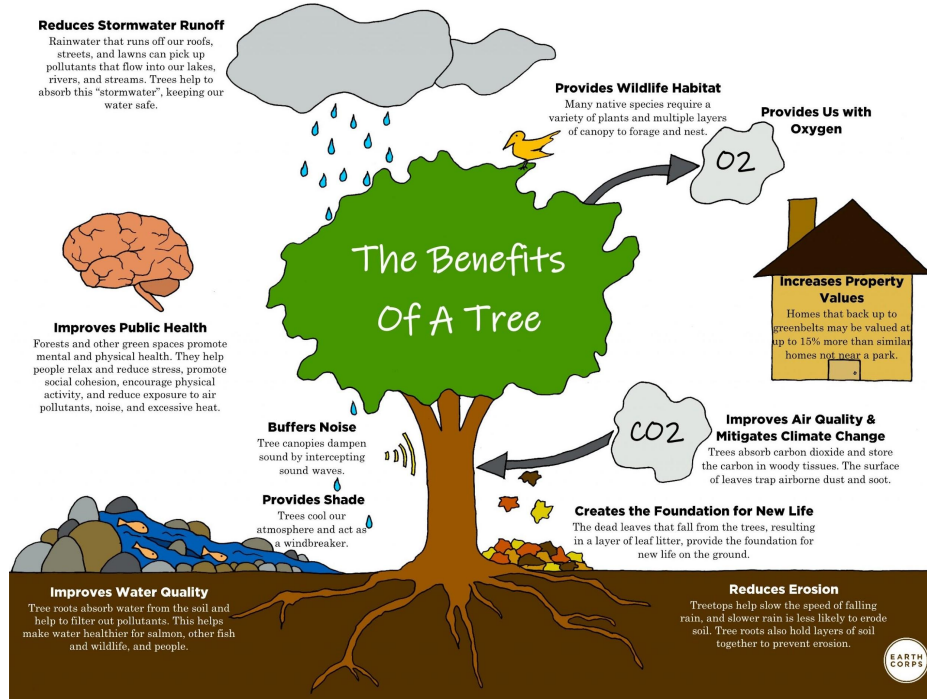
Reduces Stormwater Runoff
Rainwater that runs off our roofs, streets, and lawns can pick up pollutants that flow into our lakes, rivers, and streams. Trees help to absorb this "stormwater", keeping our water safe.

Provides Wildlife Habitat
Many native species require a variety of plants and multiple layers of canopy to forage and nest.

Provides Us with Oxygen

O2

The Benefits Of A Tree

Increases Property Values
Homes that back up to greenbelts may be valued at up to 15% more than similar homes not near a park.

Improves Public Health
Forests and other green spaces promote mental and physical health. They help people relax and reduce stress, promote social cohesion, encourage physical activity, and reduce exposure to air pollutants, noise, and excessive heat.

CO2

Improves Air Quality & Mitigates Climate Change
Trees absorb carbon dioxide and store the carbon in woody tissues. The surface of leaves trap airborne dust and soot.

Buffers Noise
Tree canopies dampen sound by intercepting sound waves.

Provides Shade
Trees cool our atmosphere and act as a windbreaker.

Creates the Foundation for New Life
The dead leaves that fall from the trees, resulting in a layer of leaf litter, provide the foundation for new life on the ground.

Improves Water Quality
Tree roots absorb water from the soil and help to filter out pollutants. This helps make water healthier for salmon, other fish and wildlife, and people.

Reduces Erosion
Treetops help slow the speed of falling rain, and slower rain is less likely to erode soil. Tree roots also hold layers of soil together to prevent erosion.

EARTH CORPS